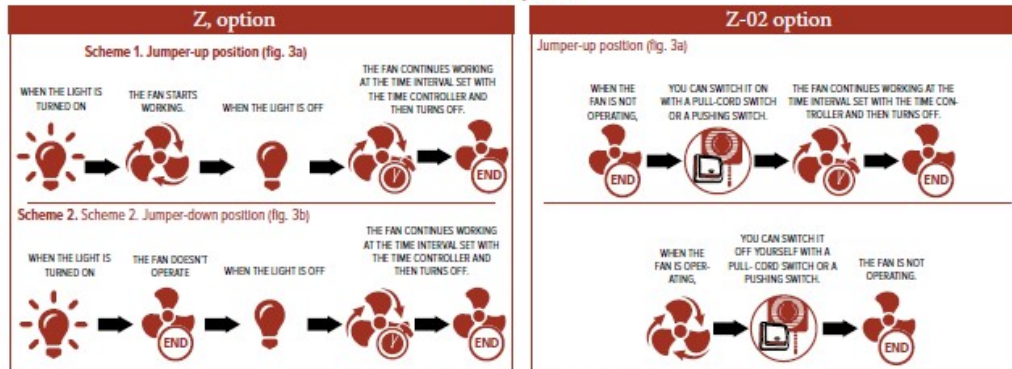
Z, option

Scheme 1. Jumper-up position (fig. 3a)

WHEN THE LIGHT IS TURNED ON

THE FAN STARTS WORKING.

WHEN THE LIGHT IS OFF

THE FAN CONTINUES WORKING AT THE TIME INTERVAL SET WITH THE TIME CONTROLLER AND THEN TURNS OFF.

END

Scheme 2. Scheme 2. Jumper-down position (fig. 3b)

WHEN THE LIGHT IS TURNED ON

THE FAN DOESN'T OPERATE

END

WHEN THE LIGHT IS OFF

THE FAN CONTINUES WORKING AT THE TIME INTERVAL SET WITH THE TIME CONTROLLER AND THEN TURNS OFF.

END

Z-02 option

Jumper-up position (fig. 3a)

WHEN THE FAN IS NOT OPERATING,

END

YOU CAN SWITCH IT ON WITH A PULL-CORD SWITCH OR A PUSHING SWITCH.

THE FAN CONTINUES WORKING AT THE TIME INTERVAL SET WITH THE TIME CONTROLLER AND THEN TURNS OFF.

END

WHEN THE FAN IS OPERATING,

YOU CAN SWITCH IT OFF YOURSELF WITH A PULL- CORD SWITCH OR A PUSHING SWITCH.

THE FAN IS NOT OPERATING.

END